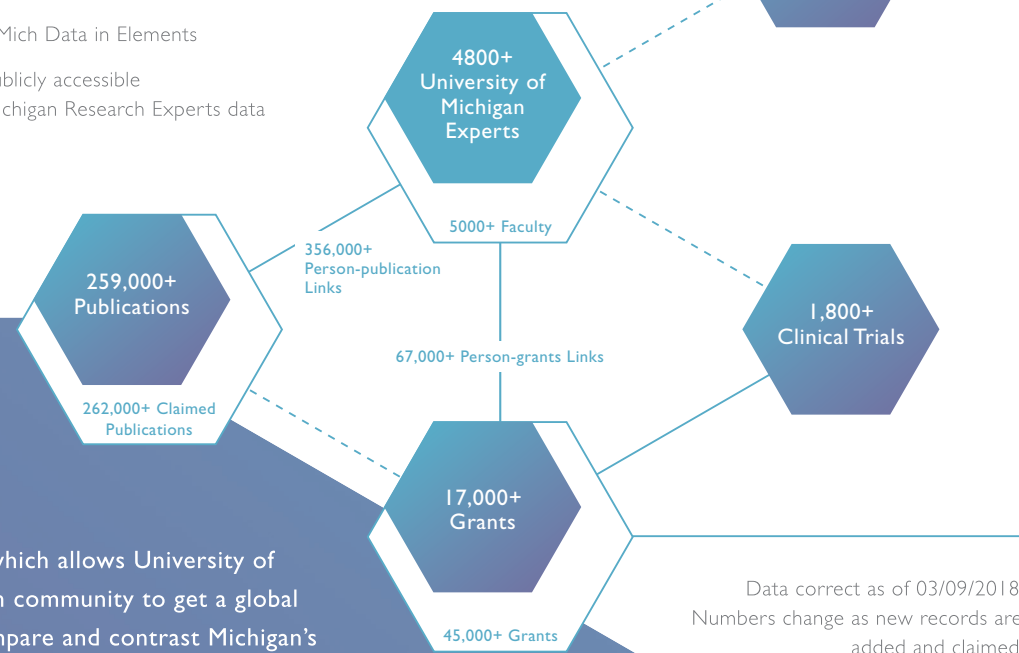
Mich Data in Elements

ublicly accessible
ichigan Research Experts data

4800+ University of Michigan Experts

5000+ Faculty

259,000+ Publications

262,000+ Claimed Publications

356,000+ Person-publication Links

67,000+ Person-grants Links

1,800+ Clinical Trials

17,000+ Grants

45,000+ Grants

which allows University of
n community to get a global
npare and contrast Michigan's

Data correct as of 03/09/2018
Numbers change as new records are
added and claimed